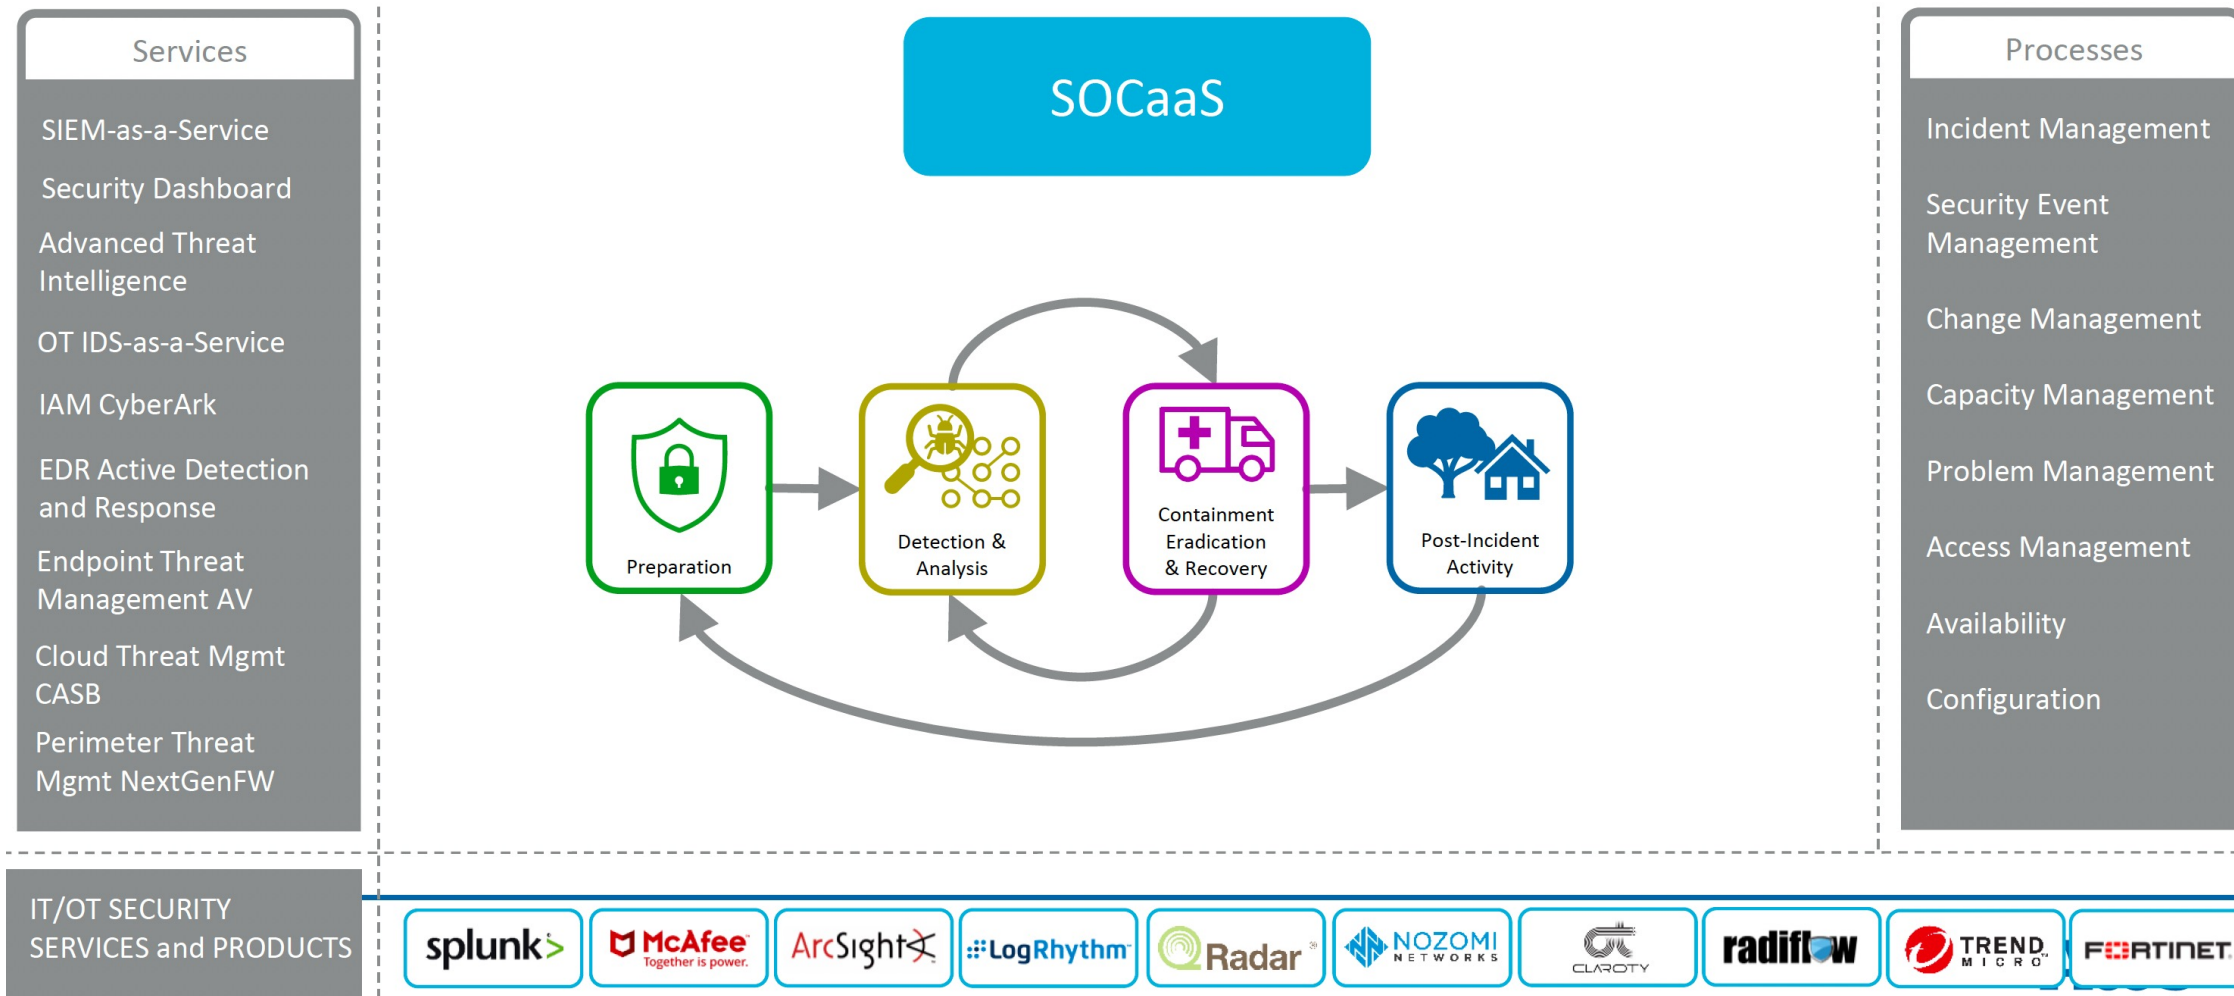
Services

SIEM-as-a-Service

Security Dashboard

Advanced Threat Intelligence

OT IDS-as-a-Service

IAM CyberArk

EDR Active Detection and Response

Endpoint Threat Management AV

Cloud Threat Mgmt CASB

Perimeter Threat Mgmt NextGenFW

SOCaaS

Preparation

Detection & Analysis

Containment Eradication & Recovery

Post-Incident Activity

Processes

Incident Management

Security Event Management

Change Management

Capacity Management

Problem Management

Access Management

Availability

Configuration

IT/OT SECURITY SERVICES and PRODUCTS

splunk>

McAfee Together is power.

ArcSight

LogRhythm

Radar

NOZOMI NETWORKS

CLAROTY

radiflow

TREND MICRO

FORTINET